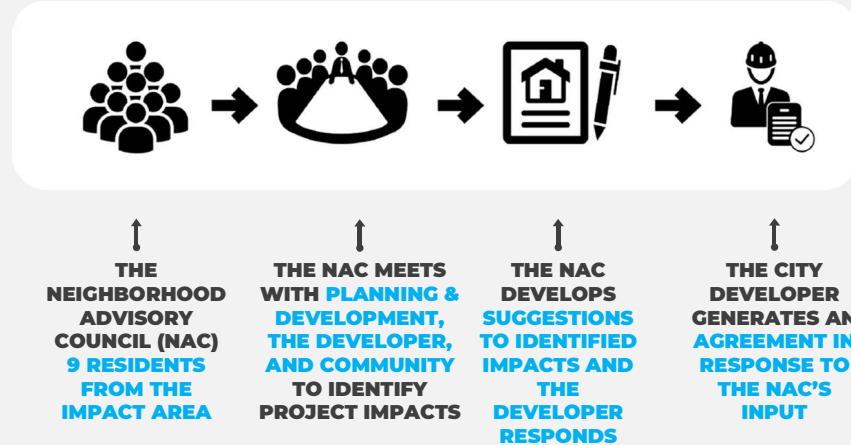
THE NEIGHBORHOOD ADVISORY COUNCIL (NAC) 9 RESIDENTS FROM THE IMPACT AREA

THE NAC MEETS WITH PLANNING & DEVELOPMENT, THE DEVELOPER, AND COMMUNITY TO IDENTIFY PROJECT IMPACTS

THE NAC DEVELOPS SUGGESTIONS TO IDENTIFIED IMPACTS AND THE DEVELOPER RESPONDS

THE CITY DEVELOPER GENERATES AN AGREEMENT IN RESPONSE TO THE NAC'S INPUT